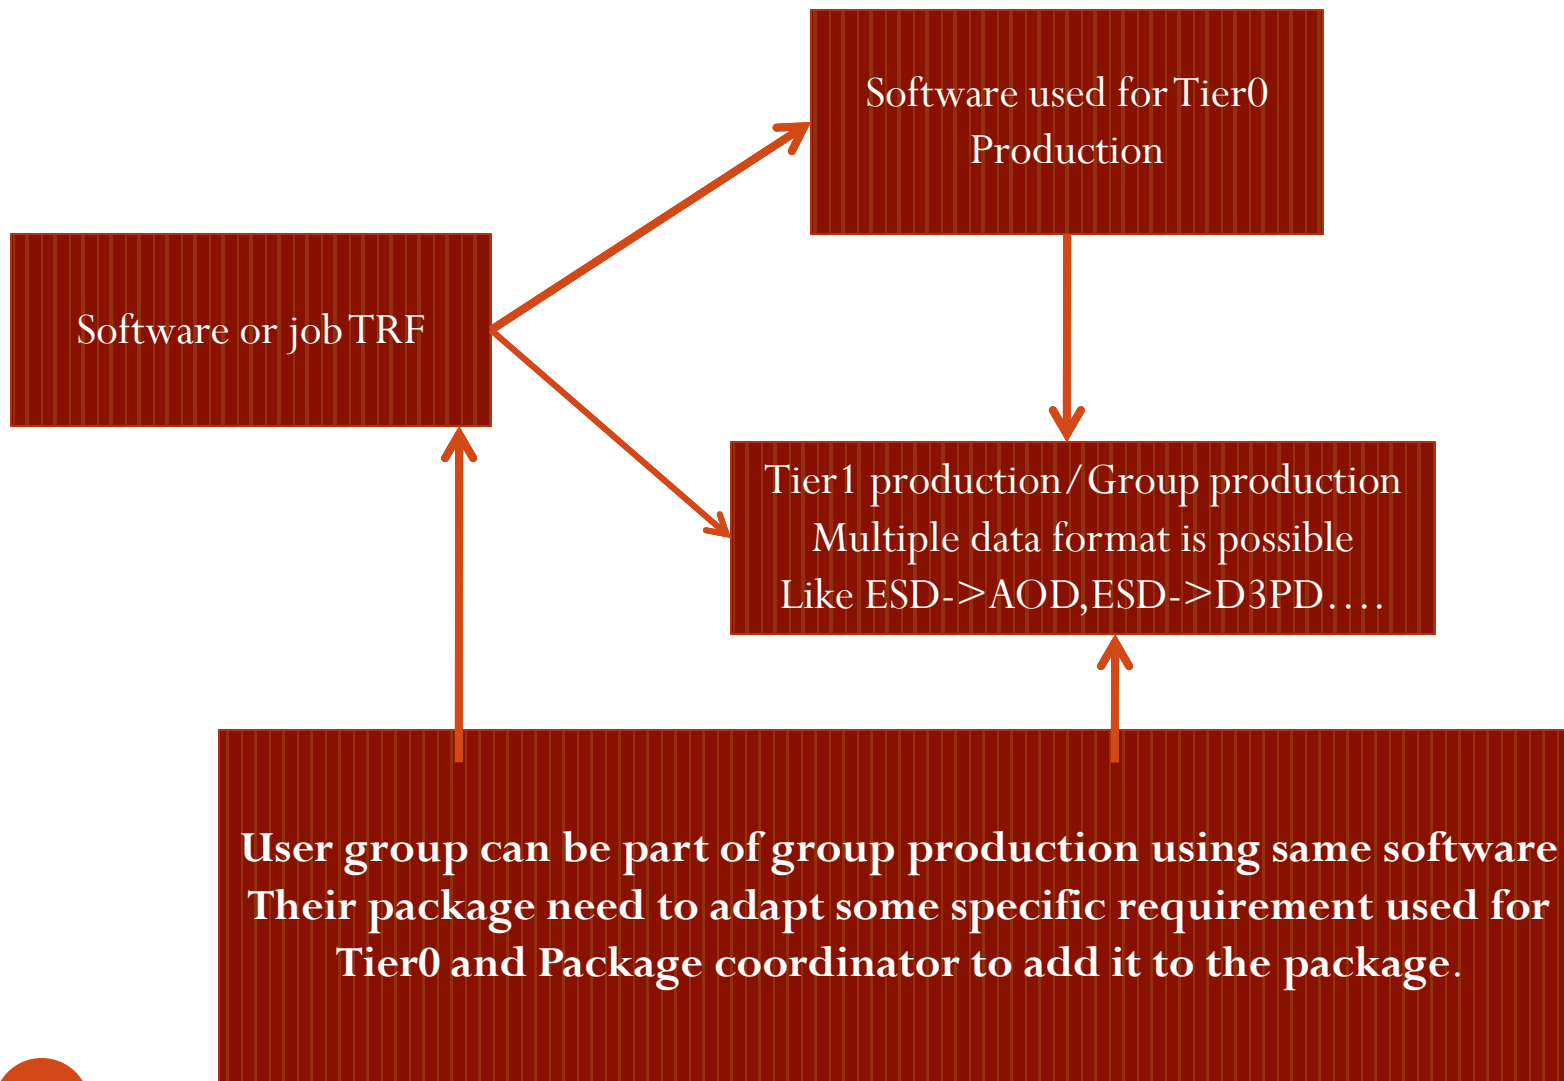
Software used for Tier0 Production

Software or job TRF

Tier1 production/Group production
Multiple data format is possible
Like ESD->AOD,ESD->D3PD….

User group can be part of group production using same software
Their package need to adapt some specific requirement used for Tier0 and Package coordinator to add it to the package.